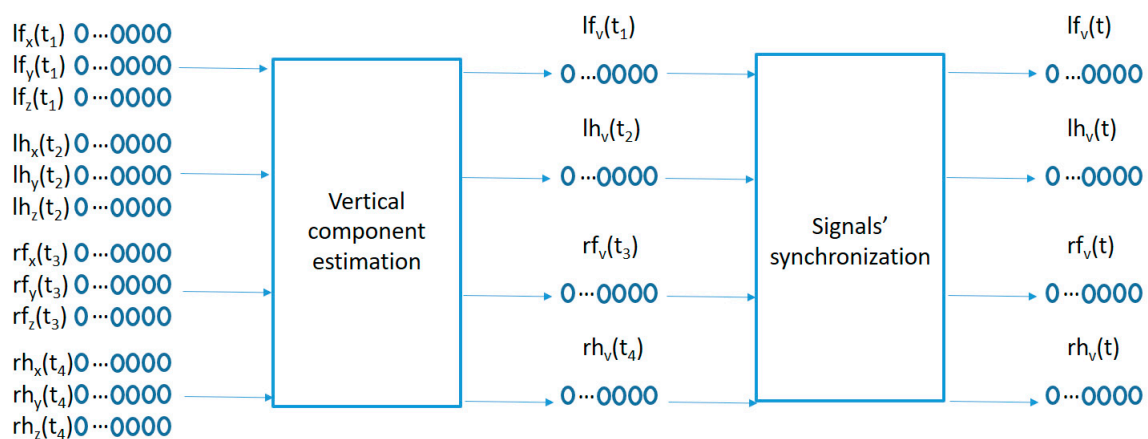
$lf_x(t_1)$ 0 ···0000
$lf_y(t_1)$ 0 ···0000
$lf_z(t_1)$ 0 ···0000

$lh_x(t_2)$ 0 ···0000
$lh_y(t_2)$ 0 ···0000
$lh_z(t_2)$ 0 ···0000

$rf_x(t_3)$ 0 ···0000
$rf_y(t_3)$ 0 ···0000
$rf_z(t_3)$ 0 ···0000

$rh_x(t_4)$ 0 ···0000
$rh_y(t_4)$ 0 ···0000
$rh_z(t_4)$ 0 ···0000

Vertical component estimation

$lf_v(t_1)$
0 ···0000
$lh_v(t_2)$
0 ···0000
$rf_v(t_3)$
0 ···0000
$rh_v(t_4)$
0 ···0000

Signals' synchronization

$lf_v(t)$
0 ···0000
$lh_v(t)$
0 ···0000
$rf_v(t)$
0 ···0000
$rh_v(t)$
0 ···0000